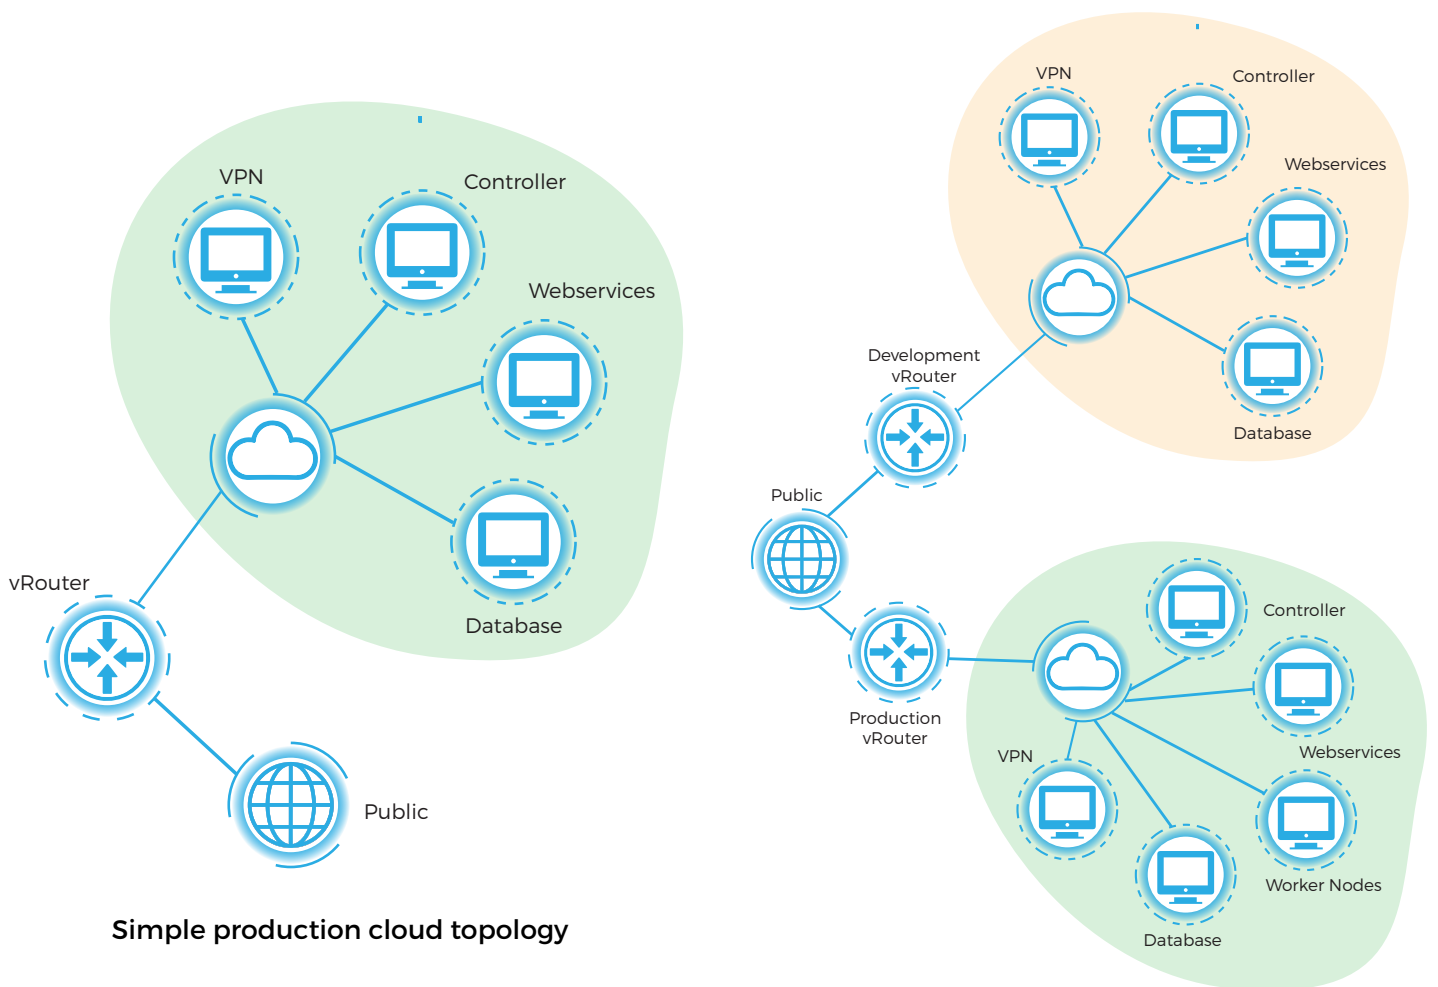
VPN

Controller

Webservices

Database

vRouter

Public

Simple production cloud topology

VPN

Controller

Webservices

Database

Development vRouter

Public

Production vRouter

Controller

Webservices

VPN

Worker Nodes

Database